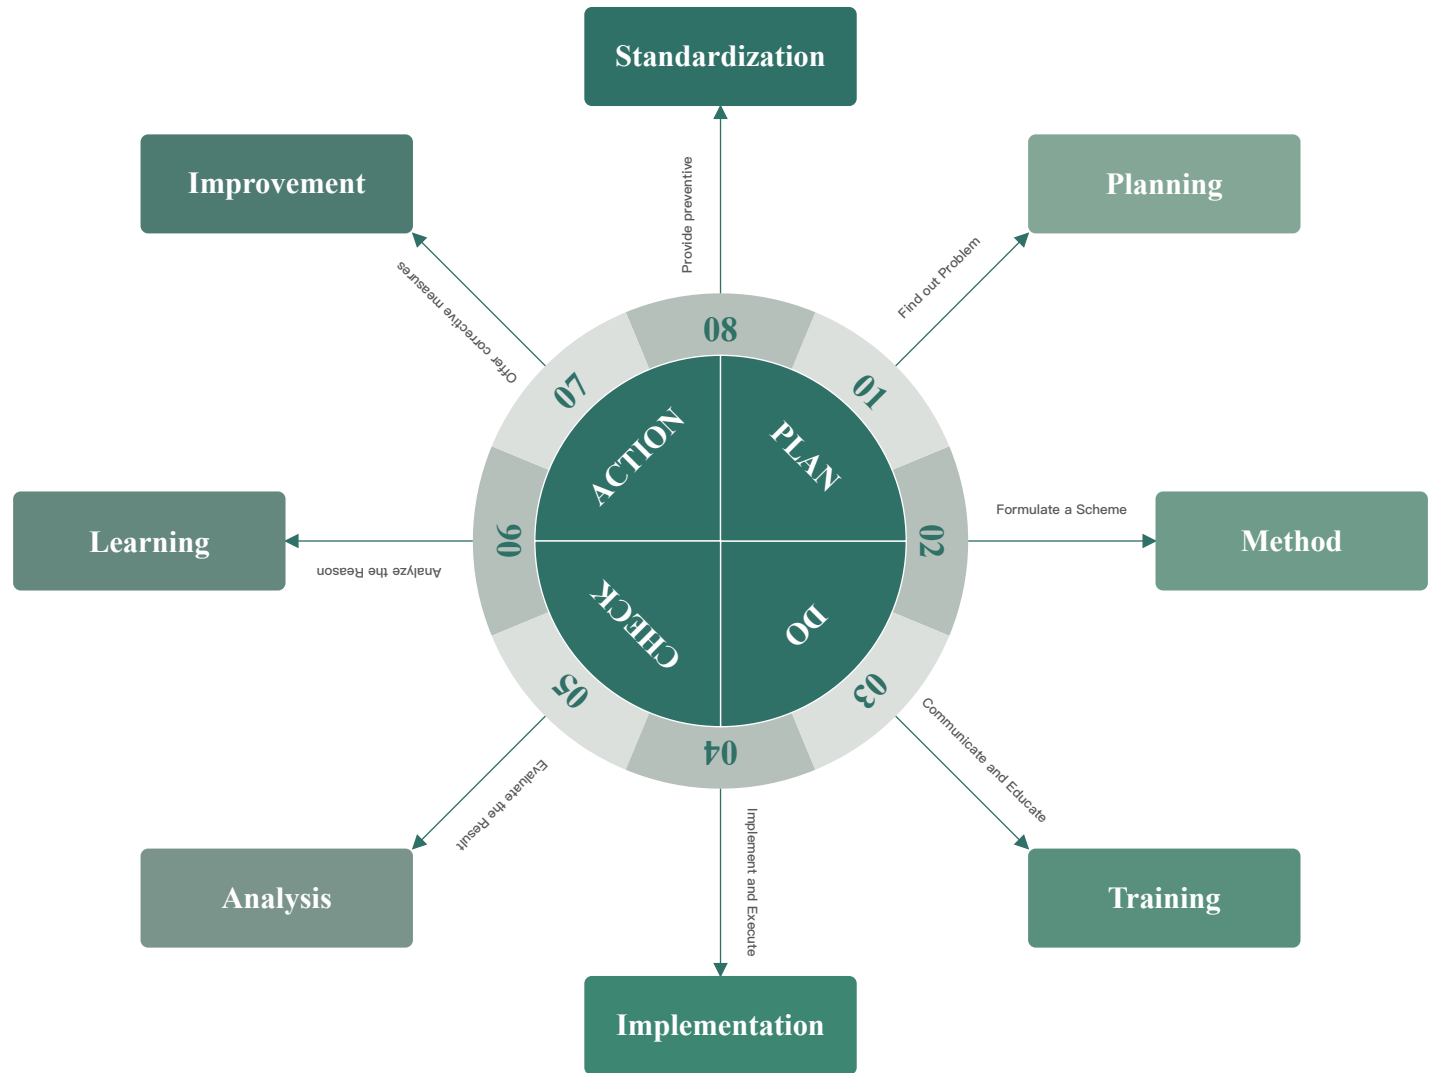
Standardization

Improvement

Planning

Provide preventive

Find out Problem

Offer corrective measures

08

07

01

ACTION

PLAN

Learning

06

02

Method

Formulate a Scheme

Analyze the Reason

CHECK

DO

05

03

04

Evaluate the Result

Communicate and Educate

Implement and Execute

Analysis

Training

Implementation